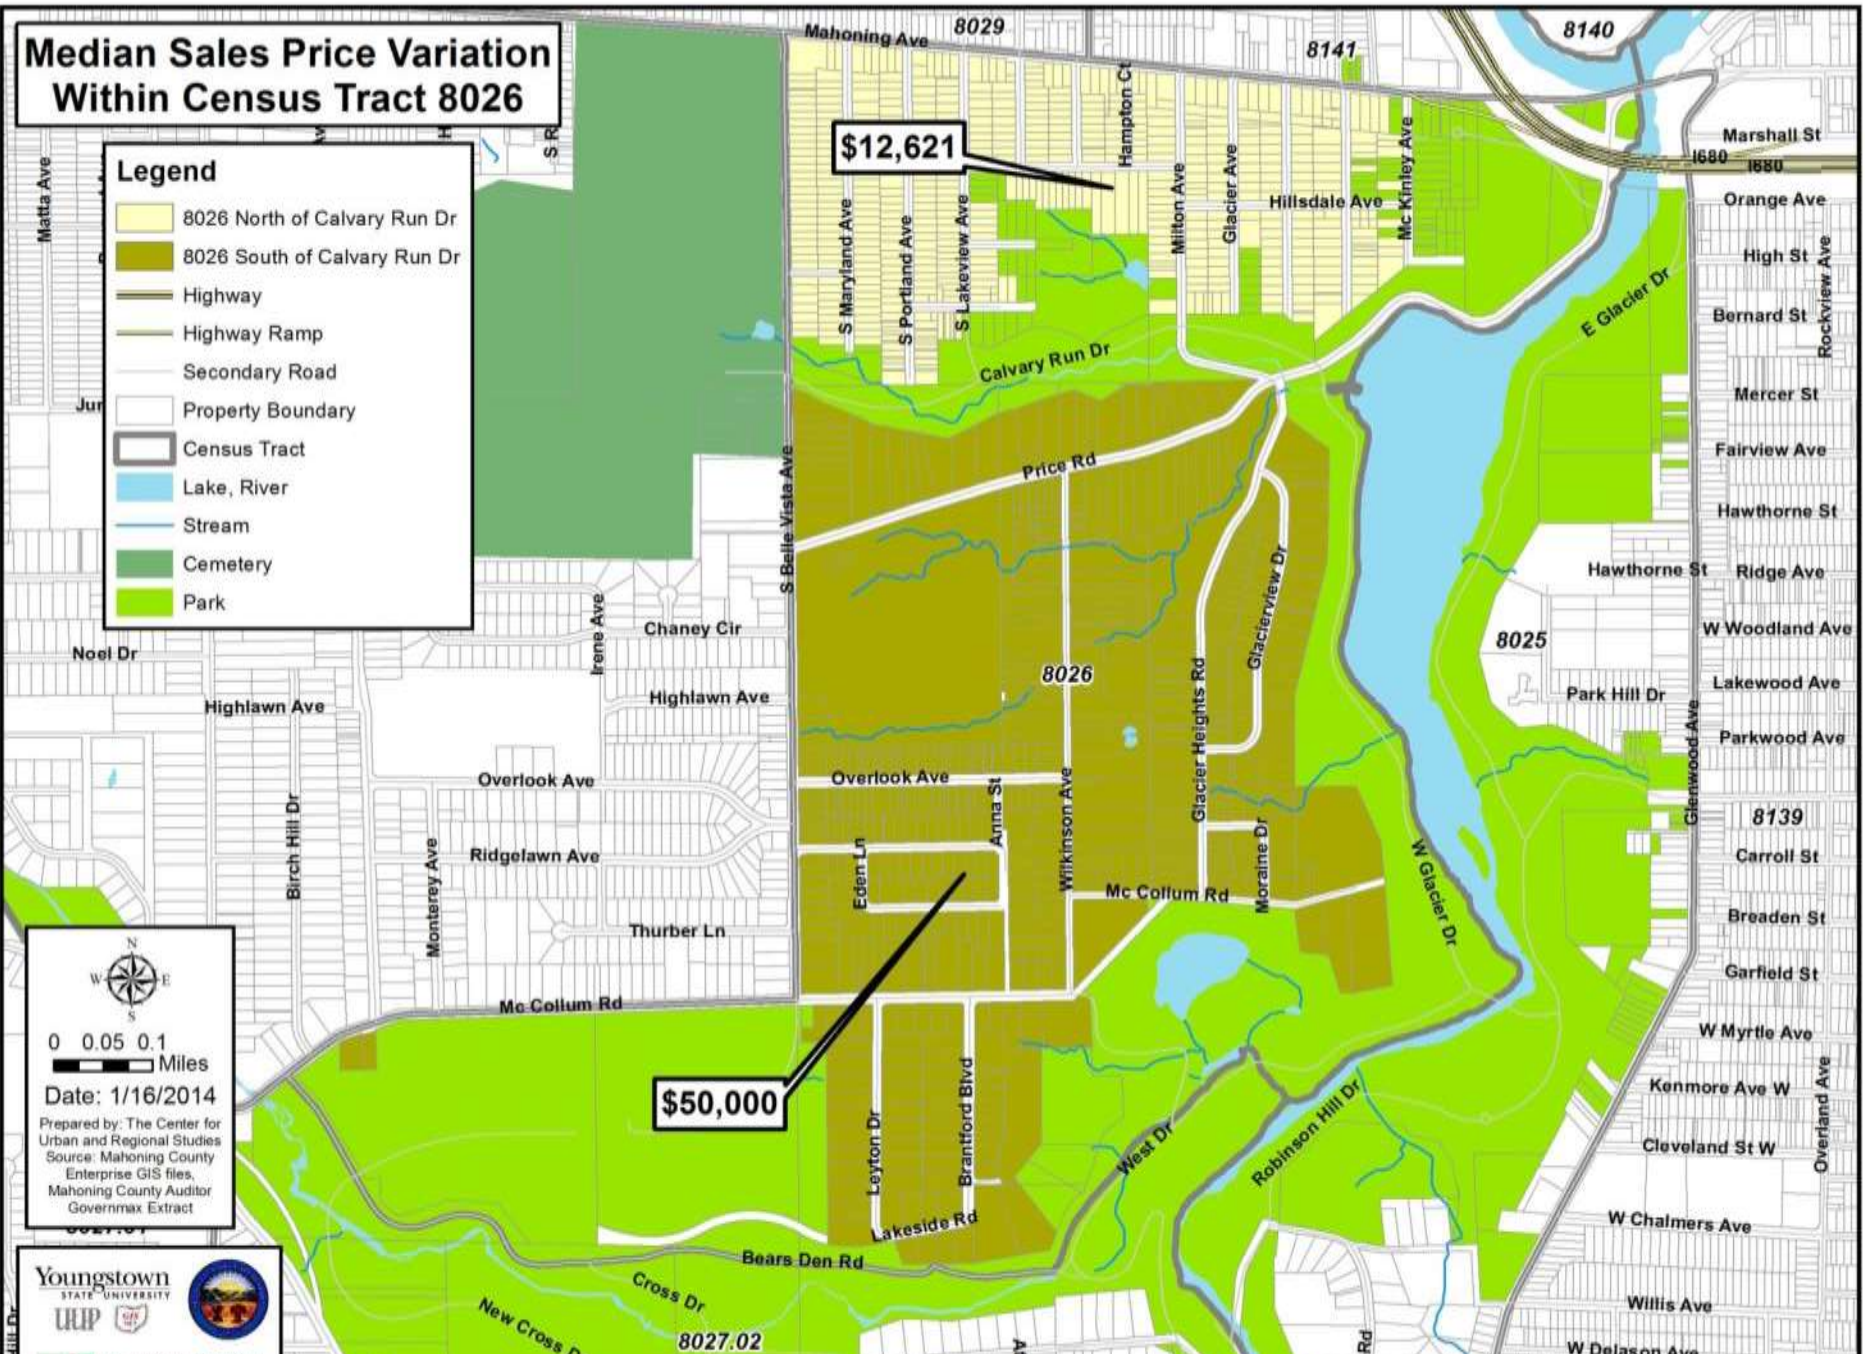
Median Sales Price Variation Within Census Tract 8026

Legend
8026 North of Calvary Run Dr
8026 South of Calvary Run Dr
Highway
Highway Ramp
Secondary Road
Property Boundary
Census Tract
Lake, River
Stream
Cemetery
Park

Mahoning Ave
8029
8141
8140
Hampton Ct
$12,621
Marshall St
I680
I680
Orange Ave
Hillsdale Ave
Milton Ave
Glacier Ave
Mc Kinley Ave
S Maryland Ave
S Portland Ave
S Lakeview Ave
High St
Rockview Ave
Bernard St
E Glacier Dr
Calvary Run Dr
Mercer St
Fairview Ave
Price Rd
Hawthorne St
Hawthorne St
Ridge Ave
W Woodland Ave
8025
Lakewood Ave
Park Hill Dr
Parkwood Ave
Glenwood Ave
8139
Carroll St
Breaden St
Garfield St
W Myrtle Ave
Kenmore Ave W
Overland Ave
Cleveland St W
W Chalmers Ave
Willis Ave
W Delason Ave
Matta Ave
Jun
S R
S Belle Vista Ave
Glacierview Dr
Glacier Heights Rd
8026
Chaney Cir
Irene Ave
Noel Dr
Highlawn Ave
Highlawn Ave
Overlook Ave
Overlook Ave
Anna St
Wilkinson Ave
Moraine Dr
W Glacier Dr
Birch Hill Dr
Monterey Ave
Ridgelawn Ave
Eden Ln
Mc Collum Rd
Thurber Ln
Mc Collum Rd
$50,000
Leyton Dr
Brantford Blvd
Lakeside Rd
West Dr
Robinson Hill Dr
Bears Den Rd
Cross Dr
New Cross D
8027.02
Rd

N
W E
S
0 0.05 0.1 Miles
Date: 1/16/2014
Prepared by: The Center for Urban and Regional Studies
Source: Mahoning County Enterprise GIS files, Mahoning County Auditor Governmax Extract

Youngstown STATE UNIVERSITY